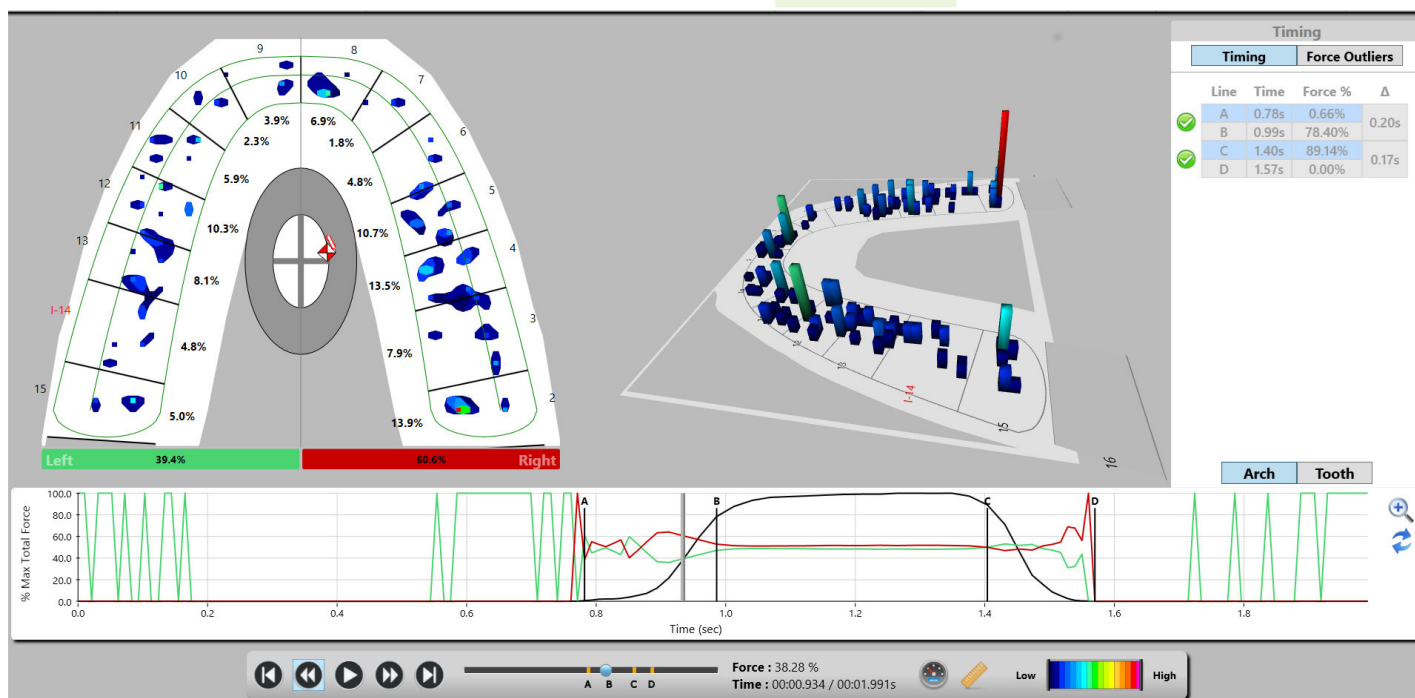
9
8
10
7
11
6
12
5
13
4
I-14
3
15
2
3.9%
6.9%
2.3%
1.8%
5.9%
4.8%
10.3%
10.7%
8.1%
13.5%
4.8%
7.9%
5.0%
13.9%
Left 39.4%
60.6% Right

I-14
15
16

Timing
Timing | Force Outliers

| Line | Time | Force % | Δ |
|---|---|---|---|
| A | 0.78s | 0.66% | 0.20s |
| B | 0.99s | 78.40% | |
| C | 1.40s | 89.14% | 0.17s |
| D | 1.57s | 0.00% | |

Arch | Tooth

% Max Total Force
100.0
80.0
60.0
40.0
20.0
0.0
A
B
C
D
0.0
0.2
0.4
0.6
0.8
1.0
1.2
1.4
1.6
1.8
Time (sec)

A B C D
Force : 38.28 %
Time : 00:00.934 / 00:01.991s
Low
High